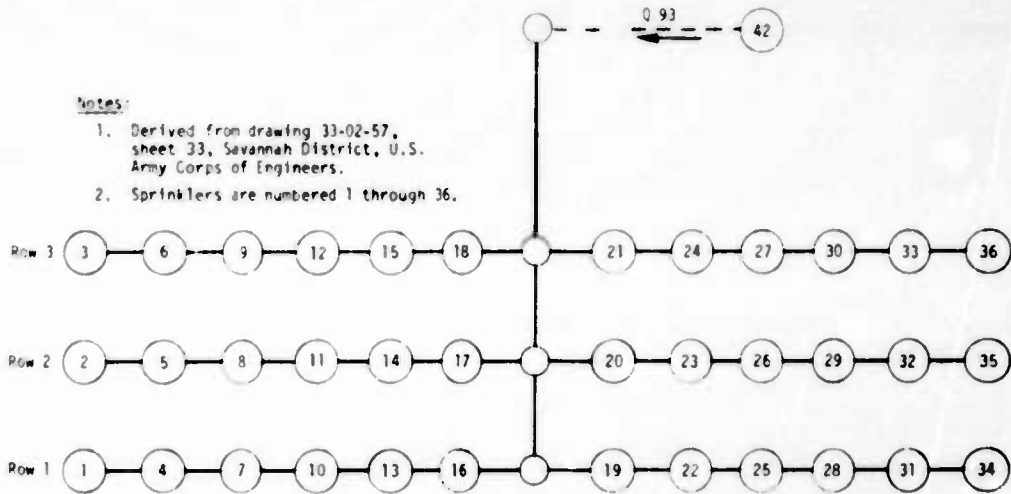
Q 93

42

Notes:

1. Derived from drawing 33-02-57, sheet 33, Savannah District, U.S. Army Corps of Engineers.

2. Sprinklers are numbered 1 through 36.

Row 3 3 6 9 12 15 18 21 24 27 30 33 36

Row 2 2 5 8 11 14 17 20 23 26 29 32 35

Row 1 1 4 7 10 13 16 19 22 25 28 31 34